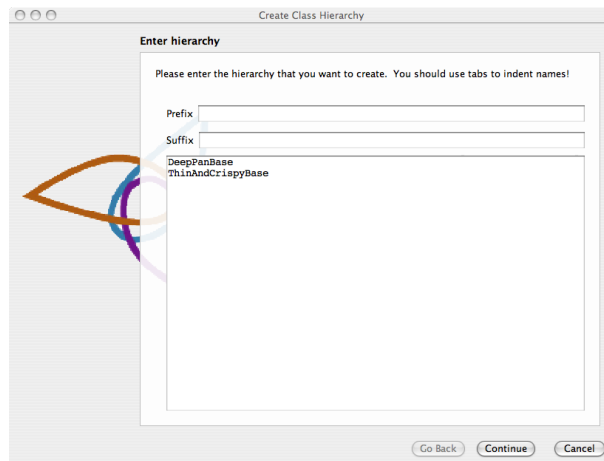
Create Class Hierarchy

Enter hierarchy

Please enter the hierarchy that you want to create. You should use tabs to indent names!

Prefix

Suffix

DeepPanBase
ThinAndCrispyBase

Go Back Continue Cancel